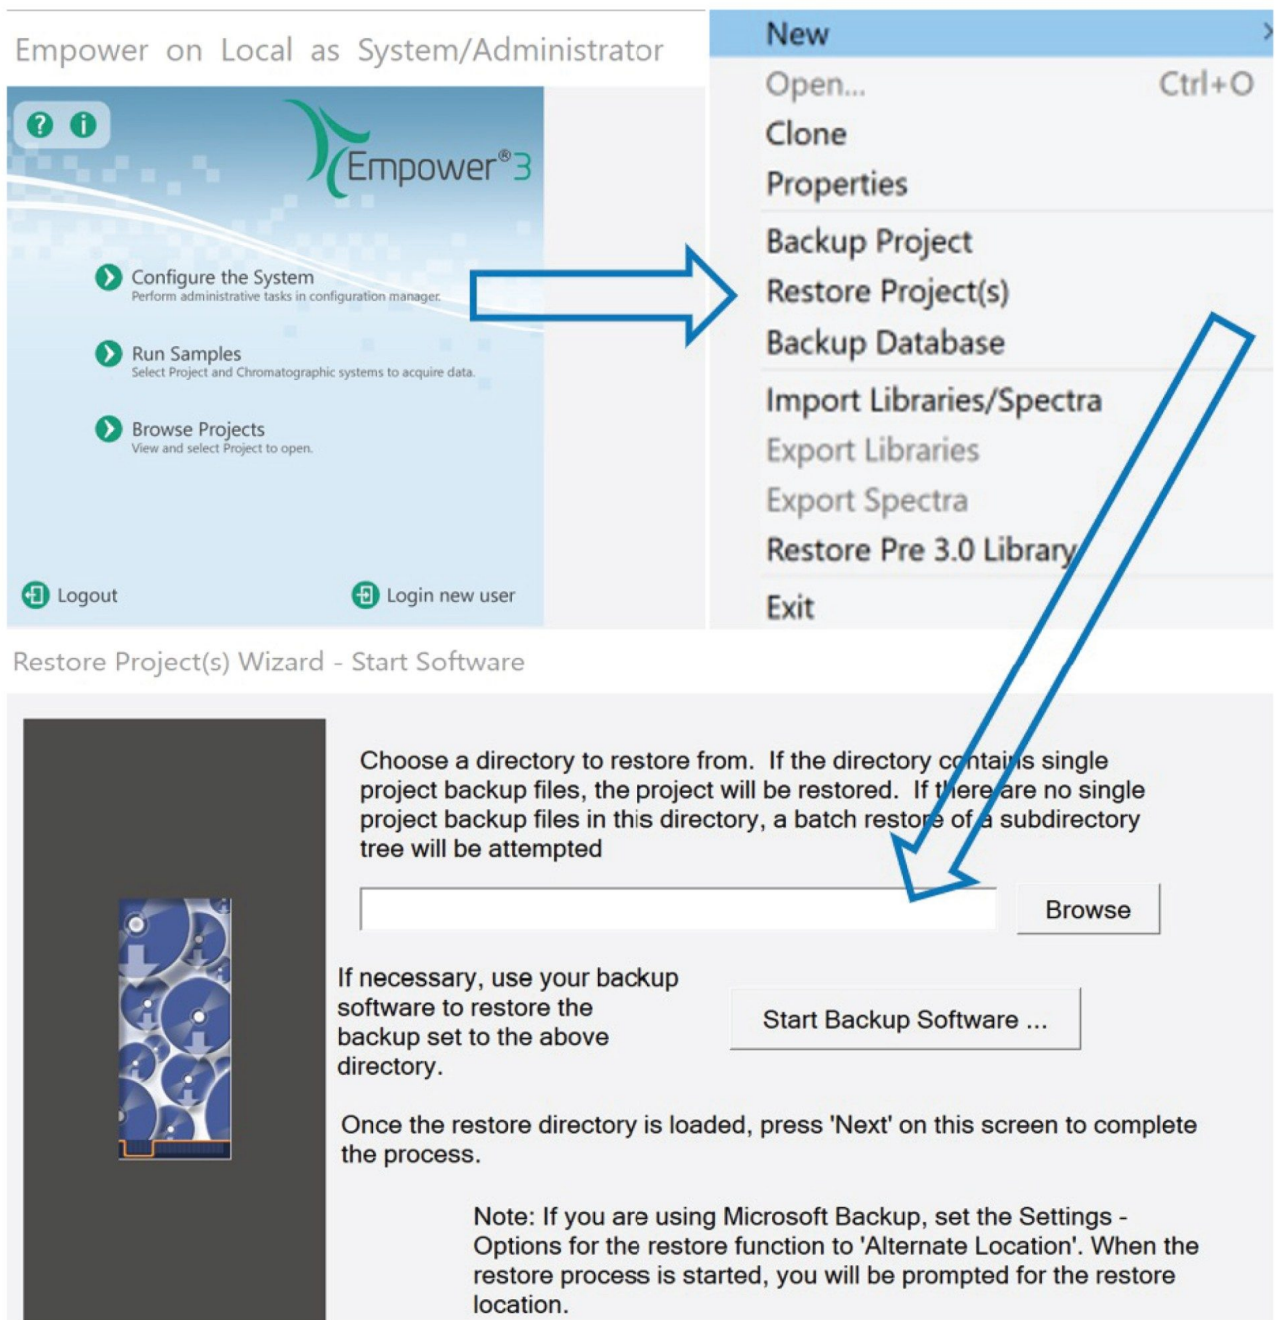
Empower on Local as System/Administrator

Empower®3

Configure the System
Perform administrative tasks in configuration manager.

Run Samples
Select Project and Chromatographic systems to acquire data.

Browse Projects
View and select Project to open.

Logout

Login new user

New
Open... Ctrl+O
Clone
Properties
Backup Project
Restore Project(s)
Backup Database
Import Libraries/Spectra
Export Libraries
Export Spectra
Restore Pre 3.0 Library
Exit

Restore Project(s) Wizard - Start Software

Choose a directory to restore from. If the directory contains single project backup files, the project will be restored. If there are no single project backup files in this directory, a batch restore of a subdirectory tree will be attempted

Browse

If necessary, use your backup software to restore the backup set to the above directory.

Start Backup Software ...

Once the restore directory is loaded, press 'Next' on this screen to complete the process.

Note: If you are using Microsoft Backup, set the Settings - Options for the restore function to 'Alternate Location'. When the restore process is started, you will be prompted for the restore location.